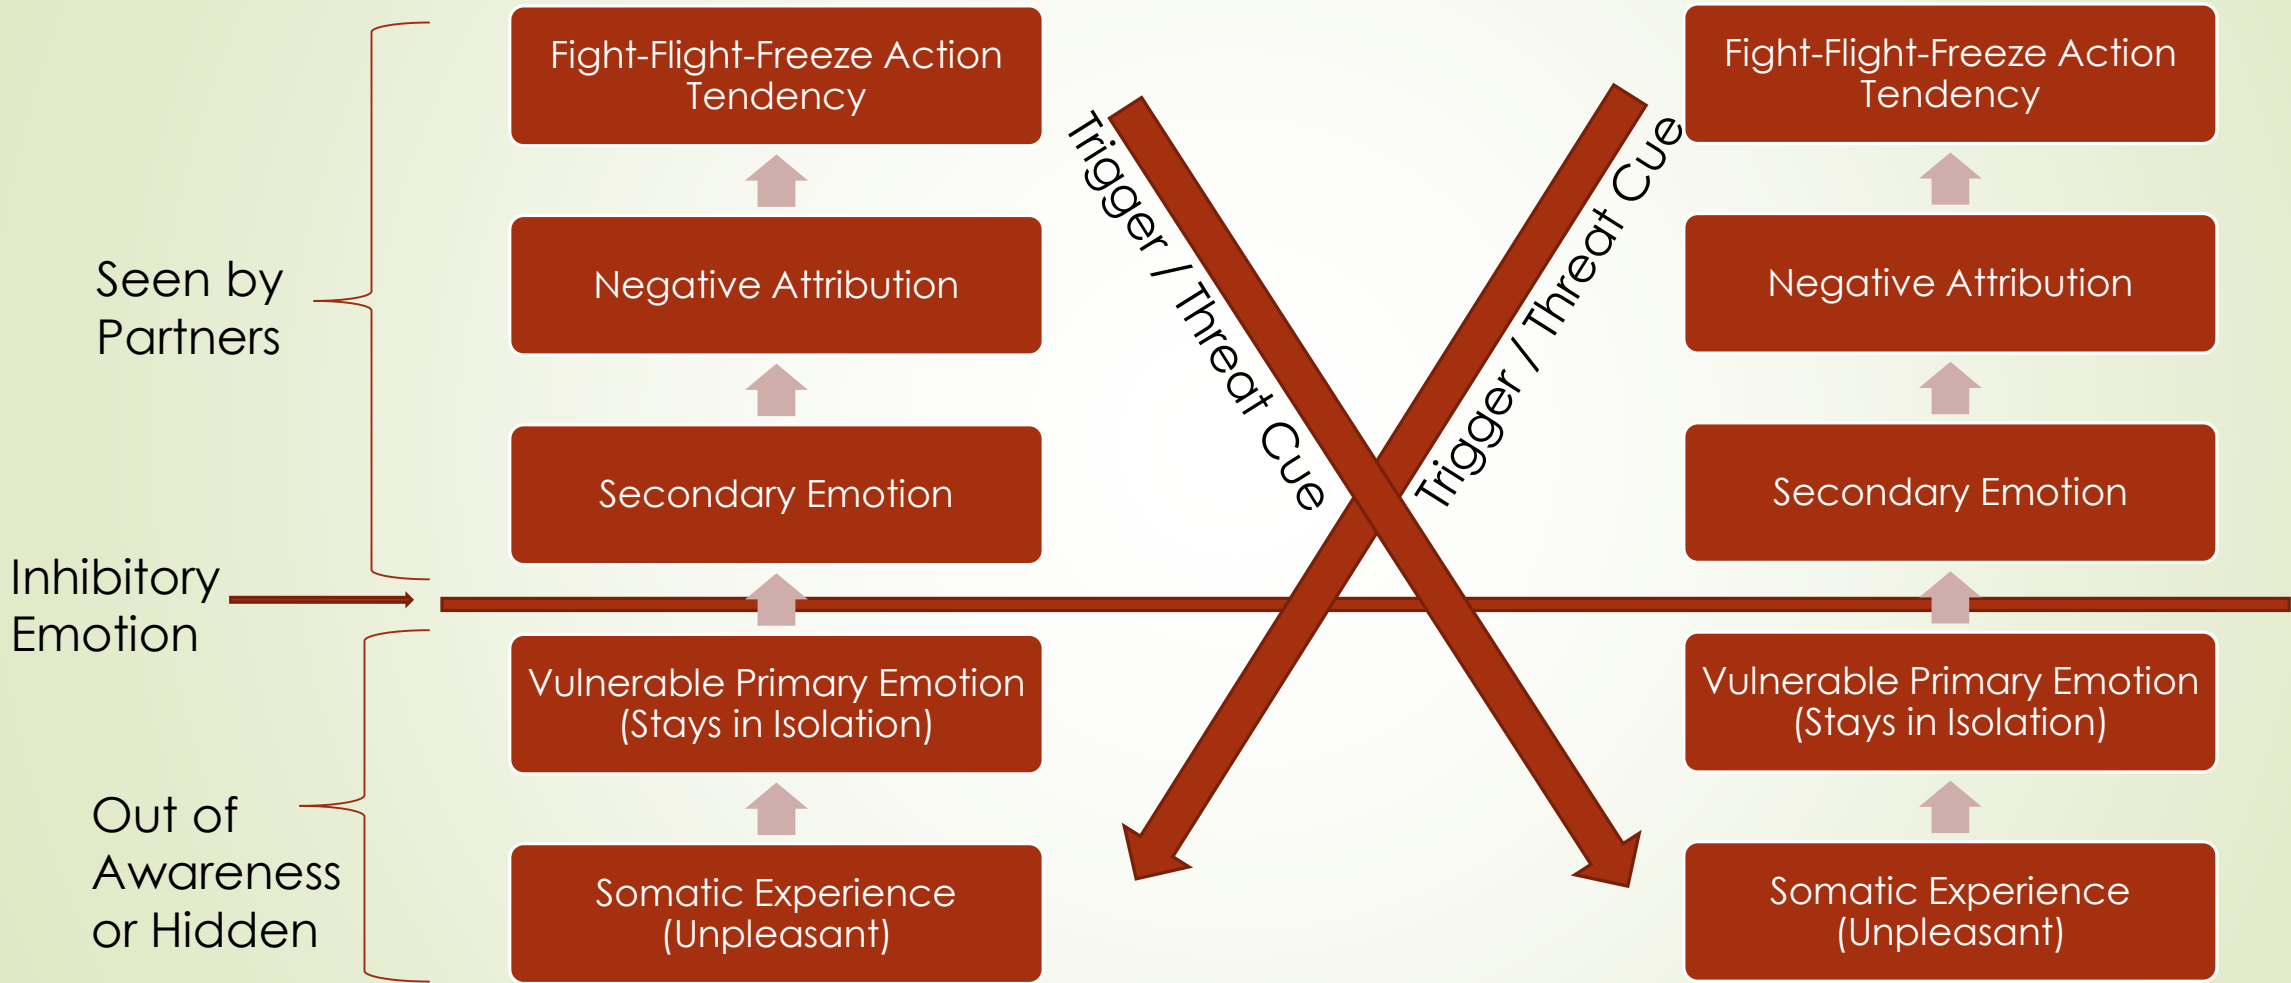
Seen by Partners

Inhibitory Emotion

Out of Awareness or Hidden

Fight-Flight-Freeze Action Tendency

Negative Attribution

Secondary Emotion

Vulnerable Primary Emotion (Stays in Isolation)

Somatic Experience (Unpleasant)

Trigger / Threat Cue

Trigger / Threat Cue

Fight-Flight-Freeze Action Tendency

Negative Attribution

Secondary Emotion

Vulnerable Primary Emotion (Stays in Isolation)

Somatic Experience (Unpleasant)